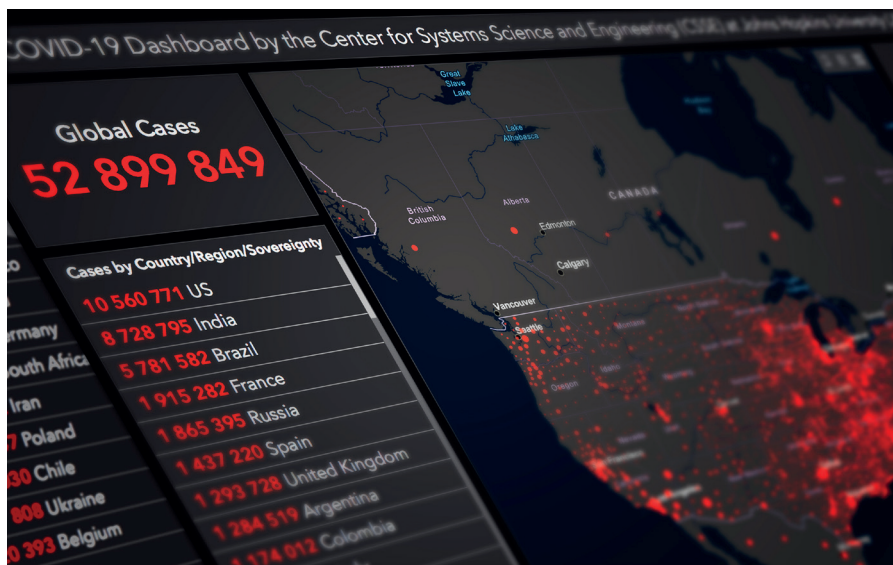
COVID-19 Dashboard by the Center for Systems Science and Engineering (CSSE) at Johns Hopkins University

Global Cases
52 899 849

Cases by Country/Region/Sovereignty
10 560 771 US
8 728 795 India
5 781 582 Brazil
1 915 282 France
1 865 395 Russia
1 437 220 Spain
1 293 728 United Kingdom
1 284 519 Argentina
1 174 012 Colombia

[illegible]o
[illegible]rmany
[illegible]outh Africa
Iran
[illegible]7 Poland
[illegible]30 Chile
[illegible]808 Ukraine
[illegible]0 393 Belgium

Great Slave Lake
Lake Athabasca
British Columbia
Alberta
Edmonton
CANADA
Calgary
Vancouver
Seattle